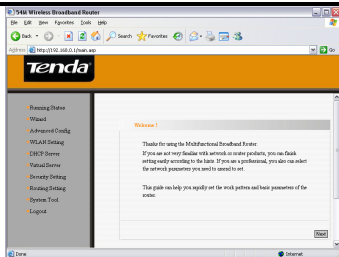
54M Wireless Broadband Router

File Edit View Favorites Tools Help

Back Search Favorites

Address http://192.168.0.1/main.asp Go

Tenda

Running Status
Wizard
Advanced Config
WLAN Setting
DHCP Server
Virtual Server
Security Setting
Routing Setting
System Tool
Logout

Welcome !

Thanks for using the Multifunctional Broadband Router.

If you are not very familiar with network or router products, you can finish setting easily according to the hints. If you are a professional, you also can select the network parameters you need to amend to set.

This guide can help you rapidly set the work pattern and basic parameters of the router.

Next

Done Internet